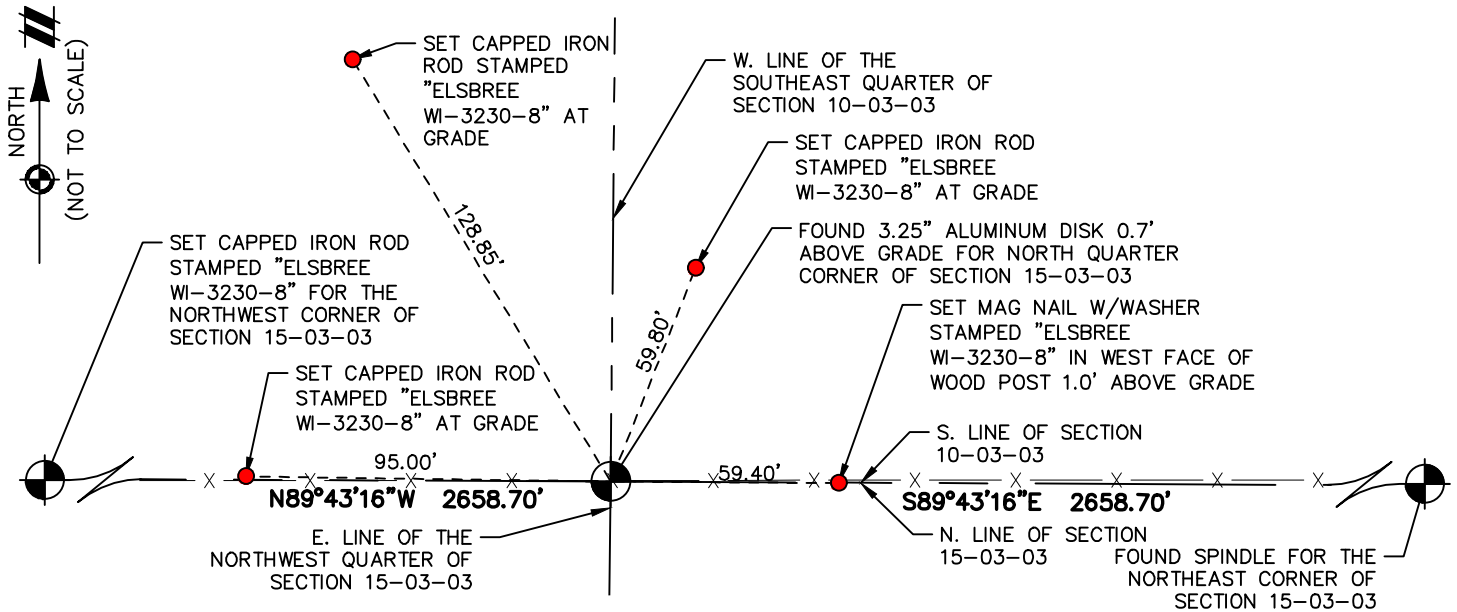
NORTH
(NOT TO SCALE)

SET CAPPED IRON ROD STAMPED "ELSBREE WI-3230-8" AT GRADE

W. LINE OF THE SOUTHEAST QUARTER OF SECTION 10-03-03

SET CAPPED IRON ROD STAMPED "ELSBREE WI-3230-8" AT GRADE

FOUND 3.25" ALUMINUM DISK 0.7' ABOVE GRADE FOR NORTH QUARTER CORNER OF SECTION 15-03-03

SET CAPPED IRON ROD STAMPED "ELSBREE WI-3230-8" FOR THE NORTHWEST CORNER OF SECTION 15-03-03

128.85'

59.80'

SET MAG NAIL W/WASHER STAMPED "ELSBREE WI-3230-8" IN WEST FACE OF WOOD POST 1.0' ABOVE GRADE

SET CAPPED IRON ROD STAMPED "ELSBREE WI-3230-8" AT GRADE

S. LINE OF SECTION 10-03-03

95.00'

59.40'

N89°43'16"W 2658.70'

S89°43'16"E 2658.70'

E. LINE OF THE NORTHWEST QUARTER OF SECTION 15-03-03

N. LINE OF SECTION 15-03-03

FOUND SPINDLE FOR THE NORTHEAST CORNER OF SECTION 15-03-03